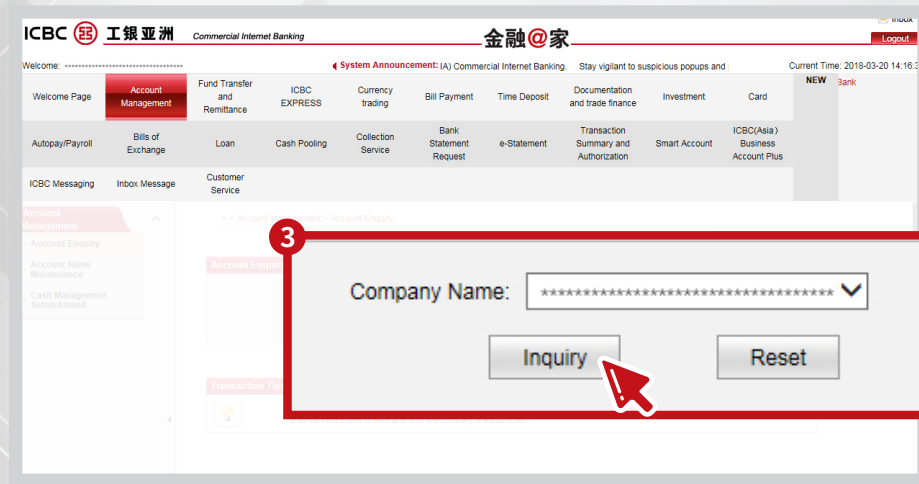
ICBC 工银亚洲 Commercial Internet Banking

金融@家

Inbox

Logout

Welcome: ********************************

System Announcement: (A) Commercial Internet Banking. Stay vigilant to suspicious popups and

Current Time: 2018-03-20 14:16:3

| Welcome Page | Account Management | Fund Transfer and Remittance | ICBC EXPRESS | Currency trading | Bill Payment | Time Deposit | Documentation and trade finance | Investment | Card | NEW |
|---|---|---|---|---|---|---|---|---|---|---|
| Autopay/Payroll | Bills of Exchange | Loan | Cash Pooling | Collection Service | Bank Statement Request | e-Statement | Transaction Summary and Authorization | Smart Account | ICBC(Asia) Business Account Plus | |
| ICBC Messaging | Inbox Message | Customer Service | | | | | | | | |

Bank

Account Management

Account Enquiry

Account Name Maintenance

Cash Management Setup/Amend

> > Account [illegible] > Account Enquiry

Account Enqui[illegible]

Transaction Tip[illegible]

3

Company Name: ************************************

Inquiry

Reset